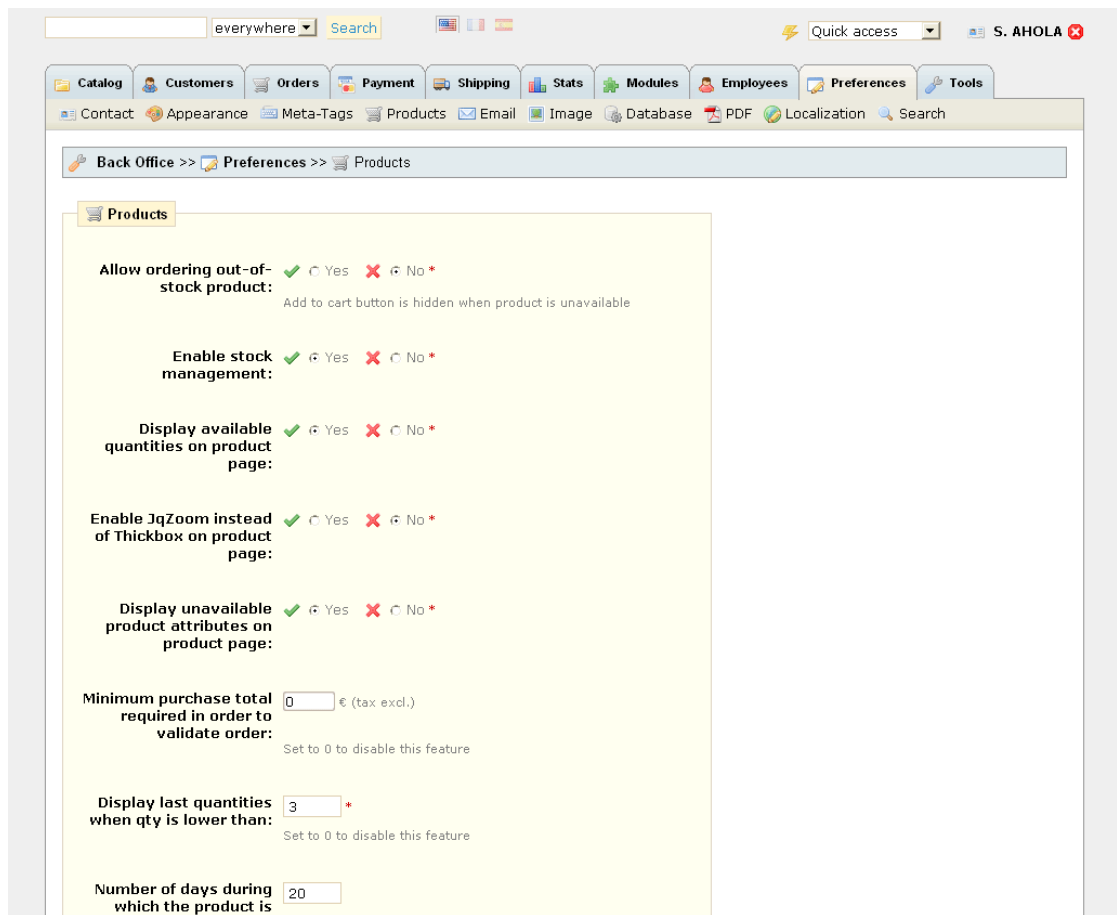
everywhere Search

Quick access S. AHOLA

Catalog Customers Orders Payment Shipping Stats Modules Employees Preferences Tools

Contact Appearance Meta-Tags Products Email Image Database PDF Localization Search

Back Office >> Preferences >> Products

Products

Allow ordering out-of-stock product: Yes No *
Add to cart button is hidden when product is unavailable

Enable stock management: Yes No *

Display available quantities on product page: Yes No *

Enable JqZoom instead of Thickbox on product page: Yes No *

Display unavailable product attributes on product page: Yes No *

Minimum purchase total required in order to validate order: 0 € (tax excl.)
Set to 0 to disable this feature

Display last quantities when qty is lower than: 3 *
Set to 0 to disable this feature

Number of days during which the product is 20